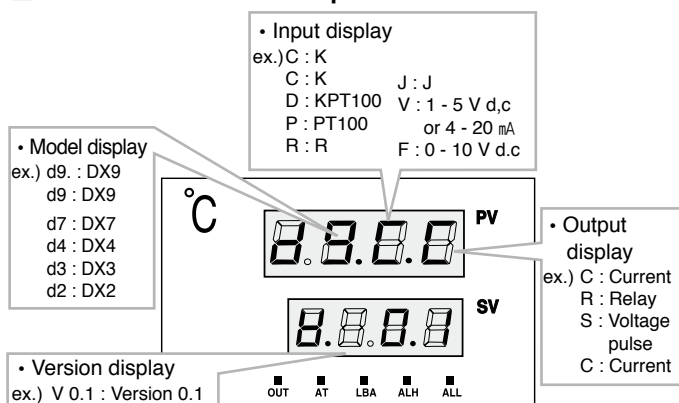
• Input display
ex.) C : K
C : K
D : KPT100
P : PT100
R : R
J : J
V : 1 - 5 V d,c
or 4 - 20 mA
F : 0 - 10 V d.c

• Model display
ex.) d9. : DX9
d9 : DX9
d7 : DX7
d4 : DX4
d3 : DX3
d2 : DX2

°C

PV

d.9.C.C

SV

8.8.0.1

• Output display
ex.) C : Current
R : Relay
S : Voltage pulse
C : Current

• Version display
ex.) V 0.1 : Version 0.1

OUT AT LBA ALH ALL